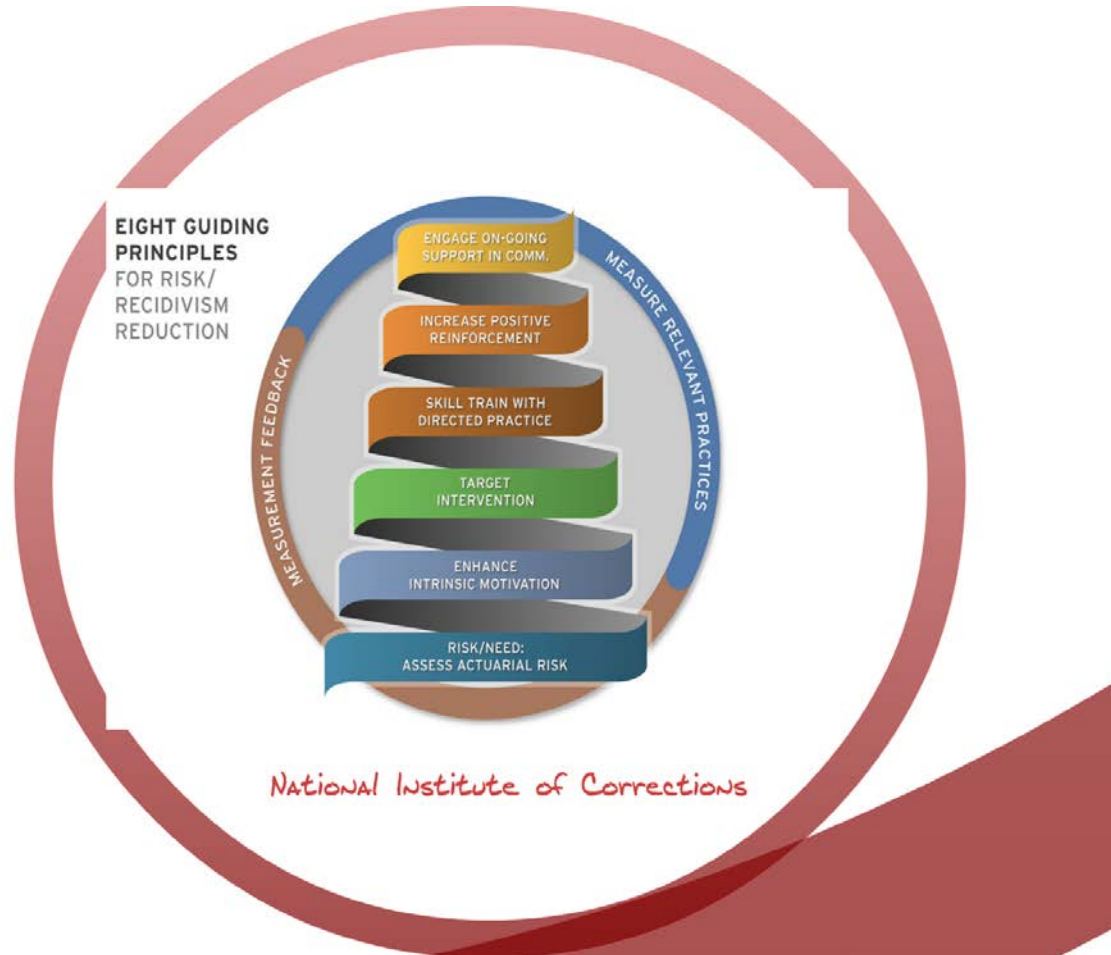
EIGHT GUIDING PRINCIPLES FOR RISK/ RECIDIVISM REDUCTION

ENGAGE ON-GOING SUPPORT IN COMM.

INCREASE POSITIVE REINFORCEMENT

SKILL TRAIN WITH DIRECTED PRACTICE

TARGET INTERVENTION

ENHANCE INTRINSIC MOTIVATION

RISK/NEED: ASSESS ACTUARIAL RISK

MEASUREMENT FEEDBACK

MEASURE RELEVANT PRACTICES

National Institute of Corrections